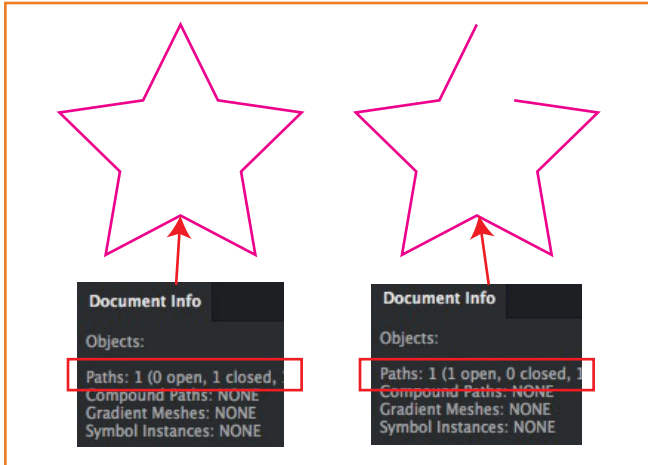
Document Info

Objects:

Paths: 1 (0 open, 1 closed, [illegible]
Compound Paths: NONE
Gradient Meshes: NONE
Symbol Instances: NONE

Document Info

Objects:

Paths: 1 (1 open, 0 closed, 1
Compound Paths: NONE
Gradient Meshes: NONE
Symbol Instances: NONE